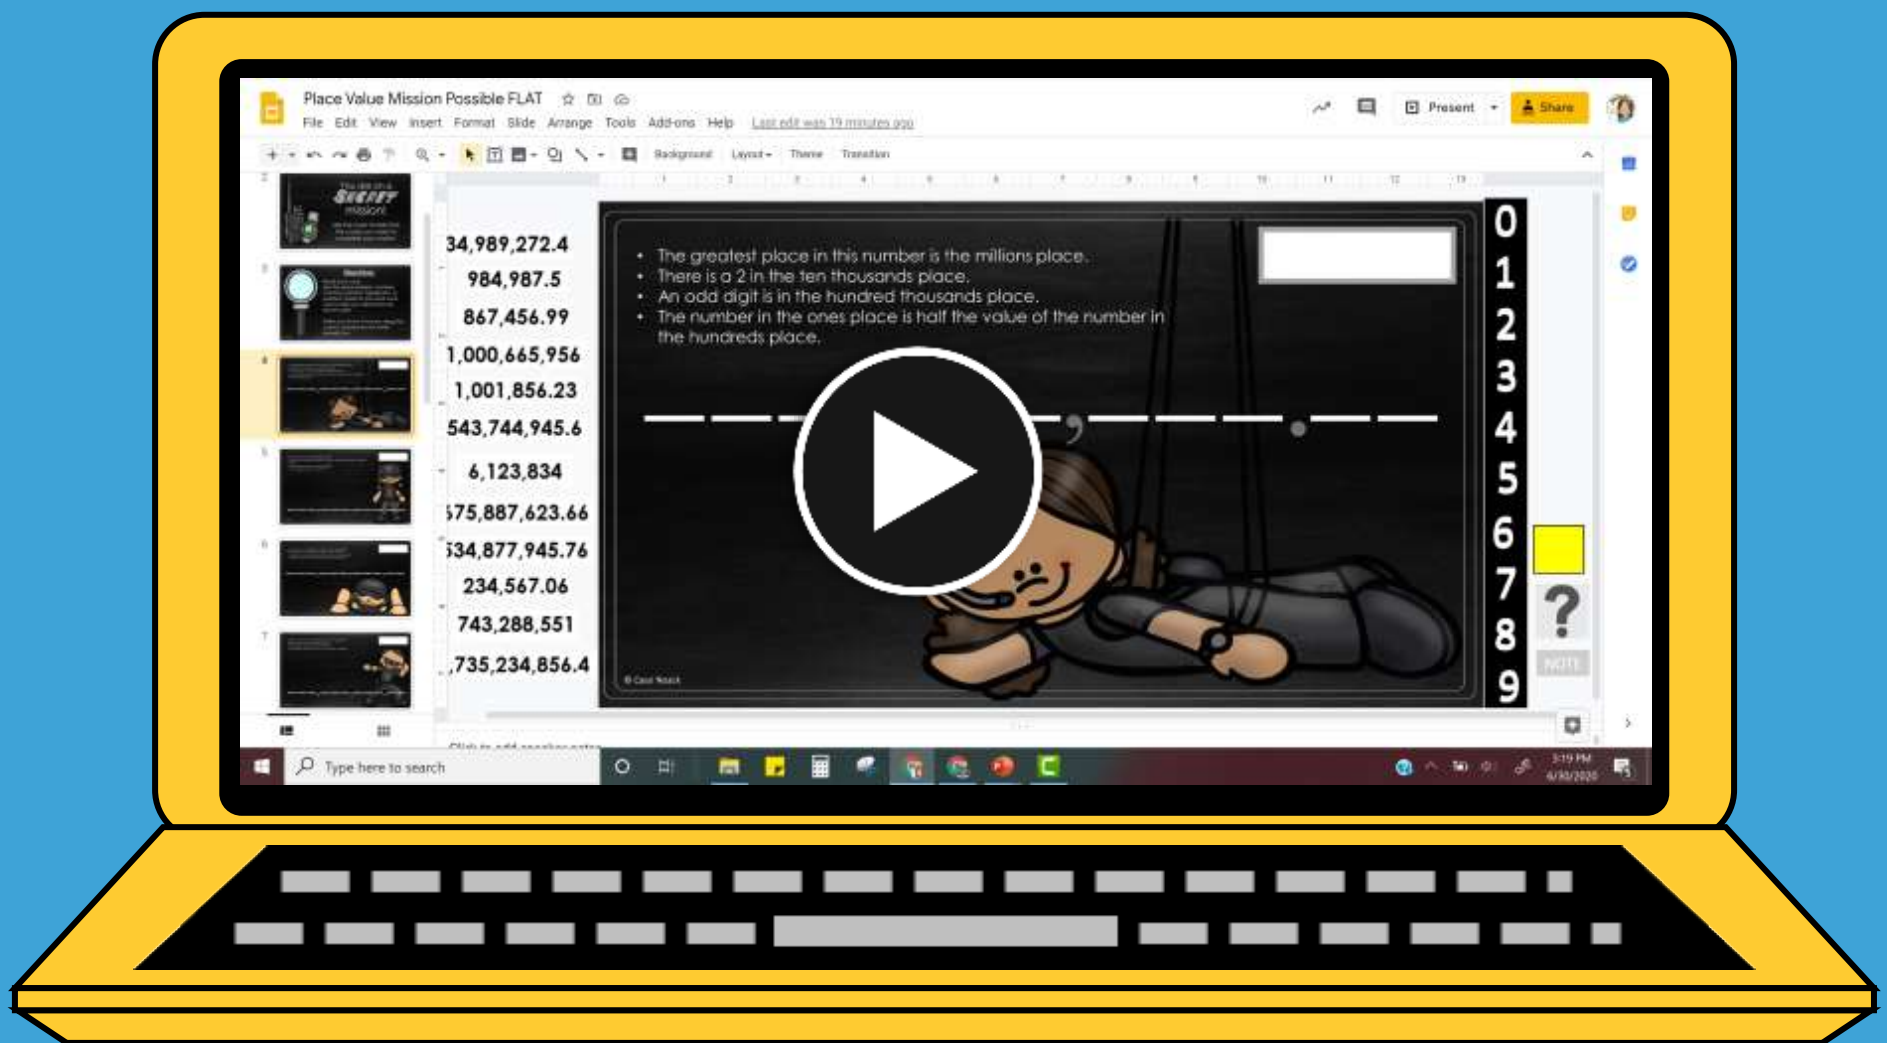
Place Value Mission Possible FLAT
File Edit View Insert Format Slide Arrange Tools Add-ons Help Last edit was 19 minutes ago
Present
Share
Background Layout Theme Transition

34,989,272.4
984,987.5
867,456.99
1,000,665,956
1,001,856.23
543,744,945.6
6,123,834
575,887,623.66
534,877,945.76
234,567.06
743,288,551
,735,234,856.4

• The greatest place in this number is the millions place.
• There is a 2 in the ten thousands place.
• An odd digit is in the hundred thousands place.
• The number in the ones place is half the value of the number in the hundreds place.

0
1
2
3
4
5
6
7
8
9
?
NOTE

Type here to search
3:19 PM
4/30/2020